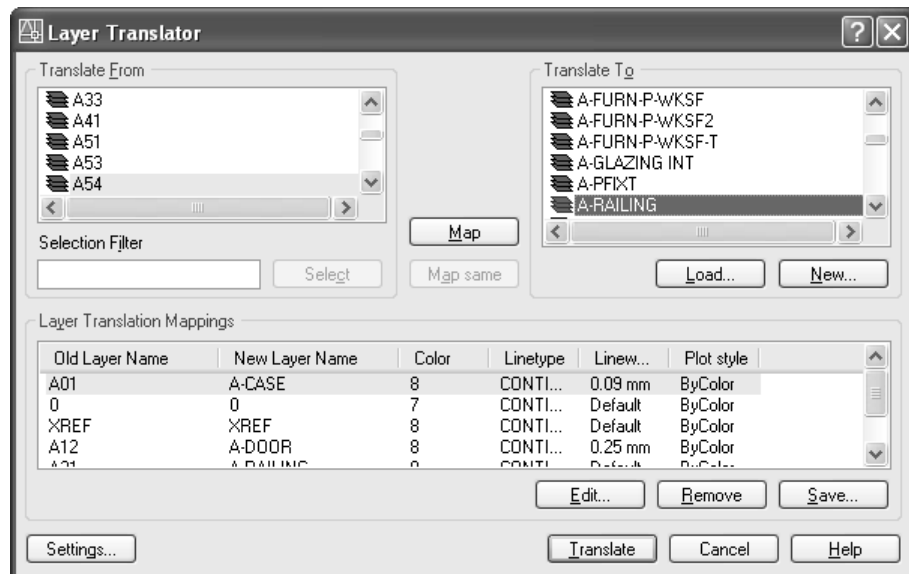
Layer Translator

Translate From
A33
A41
A51
A53
A54

Selection Filter
Select

Map
Map same

Translate To
A-FURN-P-WKSF
A-FURN-P-WKSF2
A-FURN-P-WKSF-T
A-GLAZING INT
A-PFIXT
A-RAILING

Load...
New...

Layer Translation Mappings

| Old Layer Name | New Layer Name | Color | Linetype | Linew... | Plot style |
|---|---|---|---|---|---|
| A01 | A-CASE | 8 | CONTI... | 0.09 mm | ByColor |
| 0 | 0 | 7 | CONTI... | Default | ByColor |
| XREF | XREF | 8 | CONTI... | Default | ByColor |
| A12 | A-DOOR | 8 | CONTI... | 0.25 mm | ByColor |
| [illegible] | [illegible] | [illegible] | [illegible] | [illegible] | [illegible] |

Edit...
Remove
Save...

Settings...
Translate
Cancel
Help